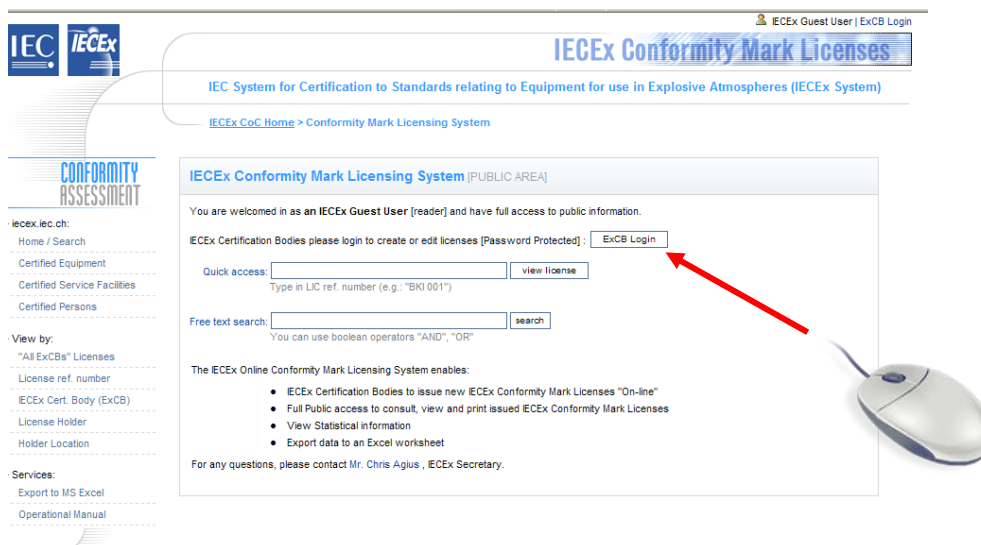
IECEx Guest User | ExCB Login

IEC IECEx

IECEx Conformity Mark Licenses

IEC System for Certification to Standards relating to Equipment for use in Explosive Atmospheres (IECEx System)

IECEx CoC Home > Conformity Mark Licensing System

CONFORMITY ASSESSMENT

iecex.iec.ch:
Home / Search
Certified Equipment
Certified Service Facilities
Certified Persons

View by:
"All ExCBs" Licenses
License ref. number
IECEx Cert. Body (ExCB)
License Holder
Holder Location

Services:
Export to MS Excel
Operational Manual

IECEx Conformity Mark Licensing System [PUBLIC AREA]

You are welcomed in as an IECEx Guest User [reader] and have full access to public information.

IECEx Certification Bodies please login to create or edit licenses [Password Protected] : ExCB Login

Quick access: view license
Type in LIC ref. number (e.g.: "BKI 001")

Free text search: search
You can use boolean operators "AND", "OR"

The IECEx Online Conformity Mark Licensing System enables:

- IECEx Certification Bodies to issue new IECEx Conformity Mark Licenses "On-line"
- Full Public access to consult, view and print issued IECEx Conformity Mark Licenses
- View Statistical information
- Export data to an Excel worksheet

For any questions, please contact Mr. Chris Agius , IECEx Secretary.